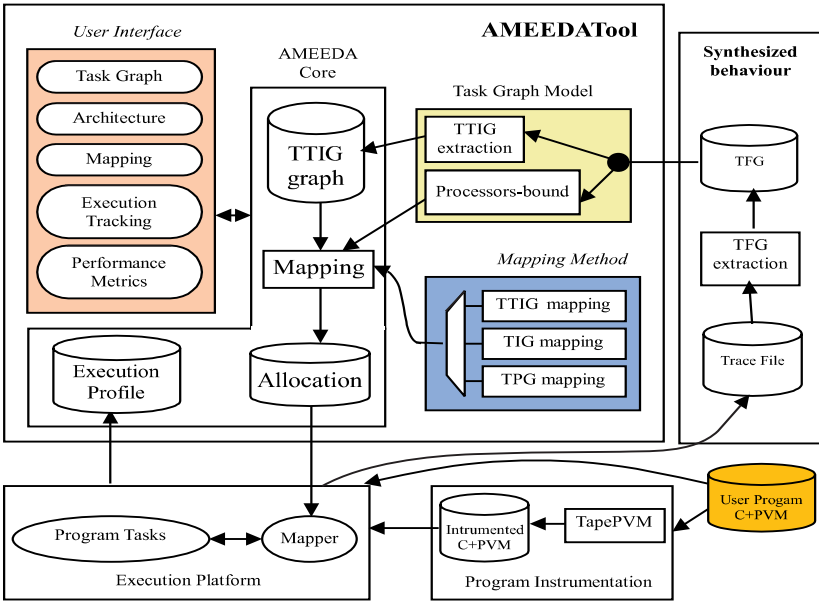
AMEEDATool

User Interface

Task Graph

Architecture

Mapping

Execution Tracking

Performance Metrics

AMEEDA Core

TTIG graph

Mapping

Allocation

Execution Profile

Task Graph Model

TTIG extraction

Processors-bound

Mapping Method

TTIG mapping

TIG mapping

TPG mapping

Synthesized behaviour

TFG

TFG extraction

Trace File

User Progam C+PVM

Program Tasks

Mapper

Execution Platform

Intrumented C+PVM

TapePVM

Program Instrumentation